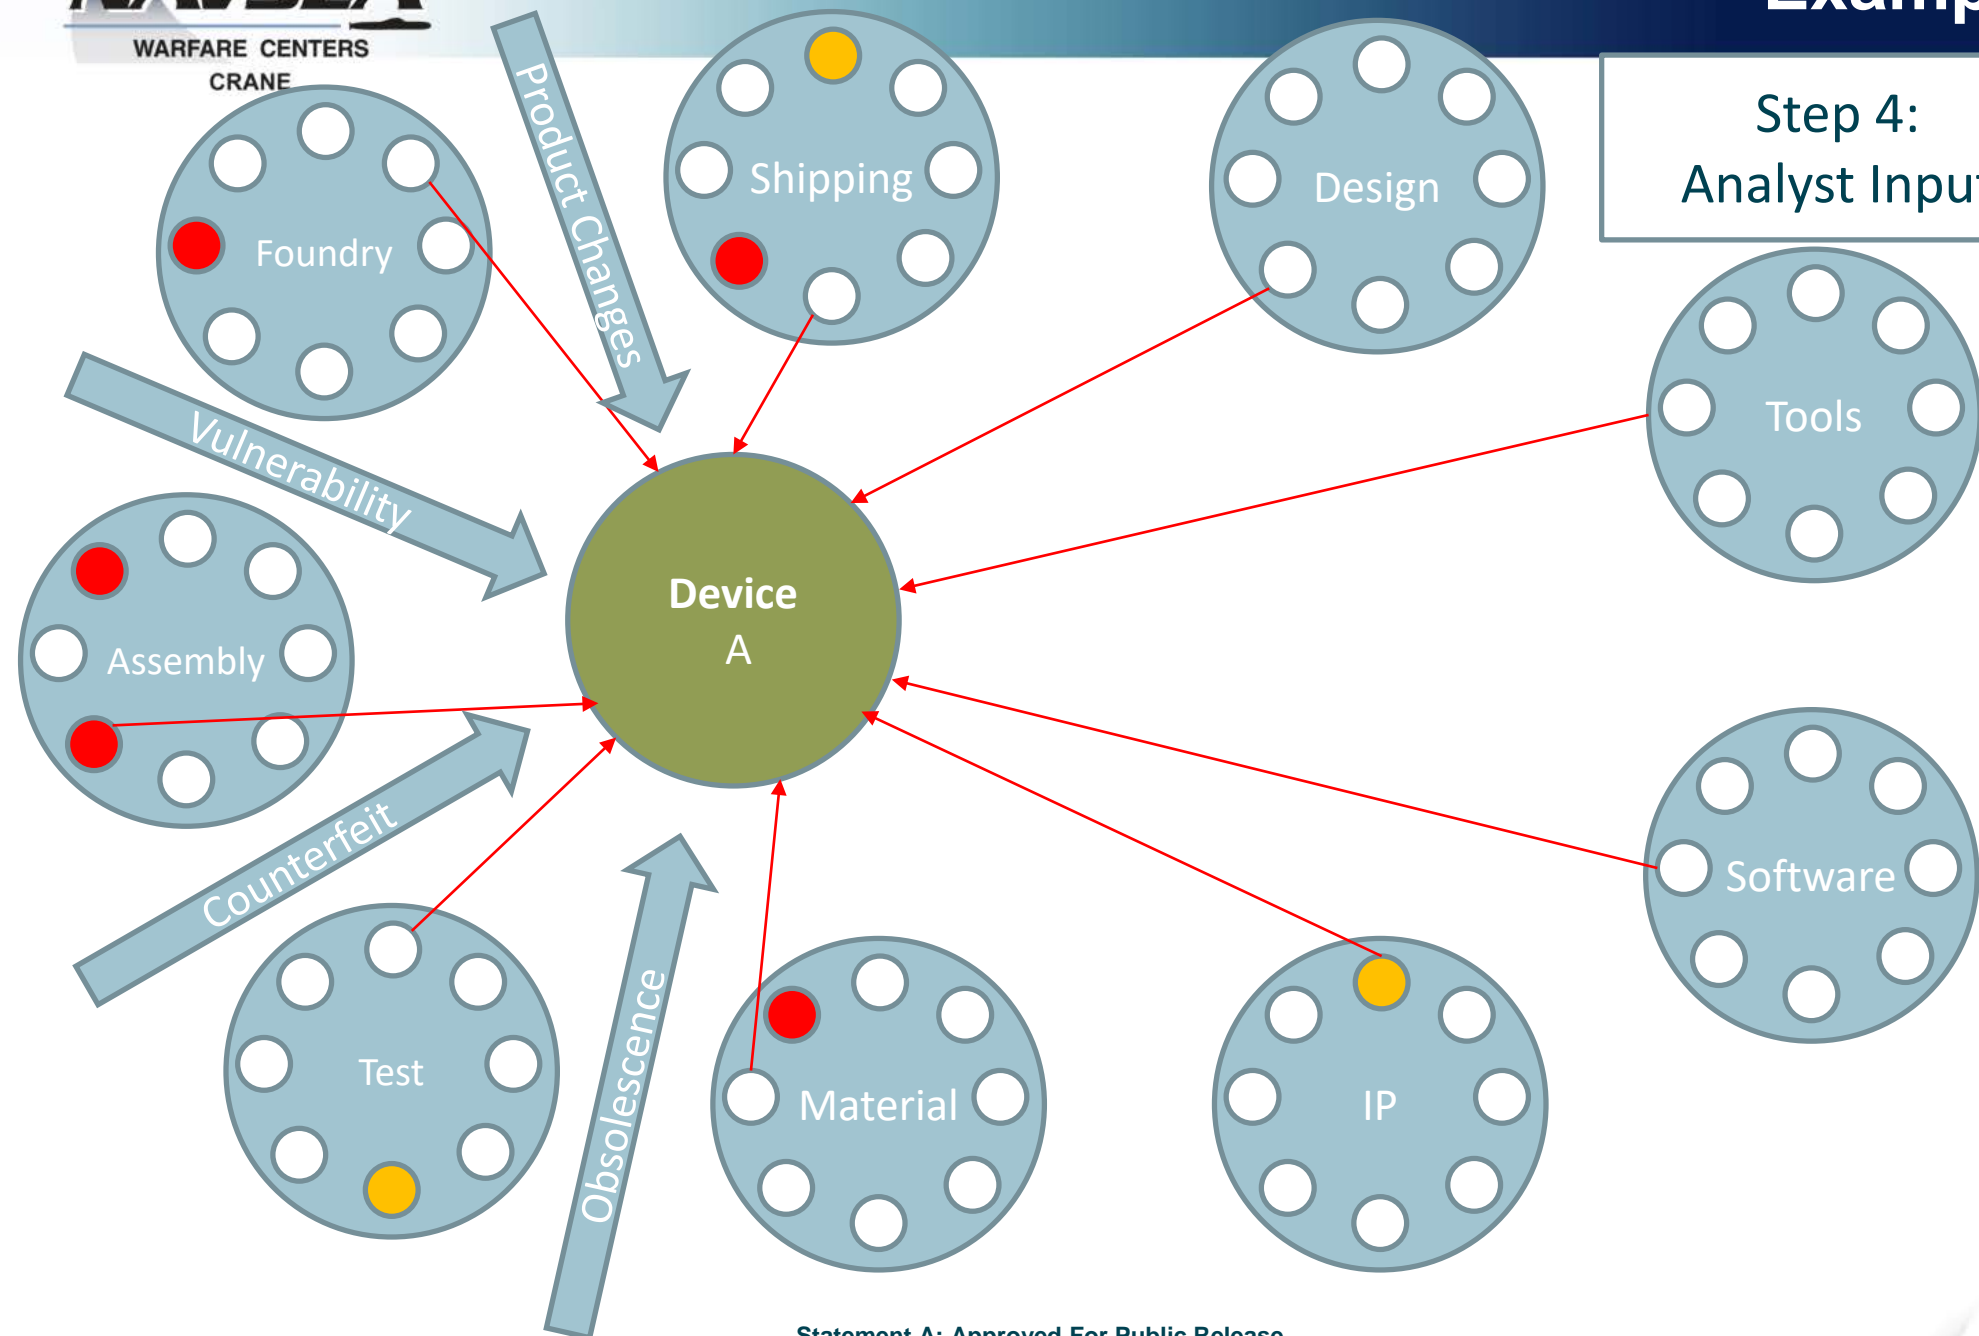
WARFARE CENTERS
CRANE

Step 4:
Analyst Inpu

Shipping

Design

Foundry

Product Changes

Tools

Vulnerability

Device
A

Assembly

Software

Counterfeit

Test

Obsolescence

Material

IP

Statement A: Approved For Public Release